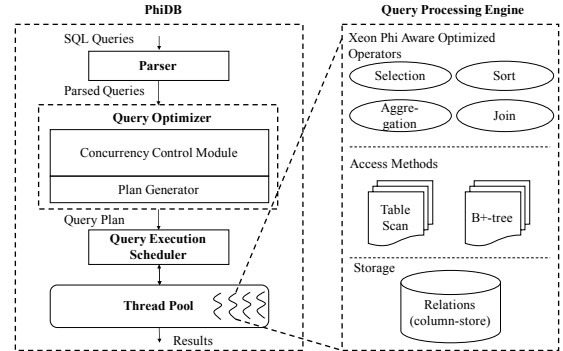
PhiDB

SQL Queries

Parser

Parsed Queries

Query Optimizer

Concurrency Control Module

Plan Generator

Query Plan

Query Execution Scheduler

Thread Pool

Results

Query Processing Engine

Xeon Phi Aware Optimized Operators

Selection

Sort

Aggregation

Join

Access Methods

Table Scan

B+-tree

Storage

Relations (column-store)